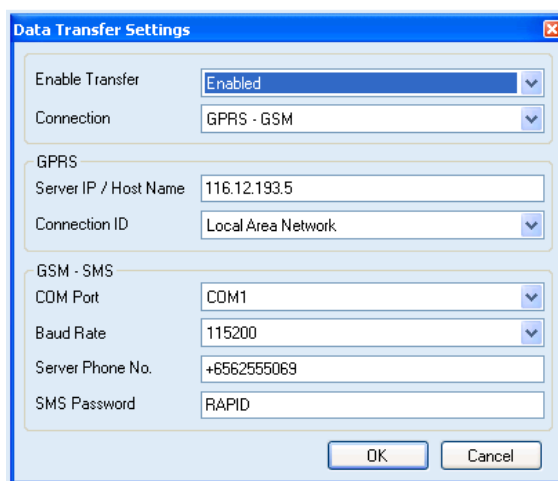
Data Transfer Settings

Enable Transfer
Enabled

Connection
GPRS - GSM

GPRS

Server IP / Host Name
116.12.193.5

Connection ID
Local Area Network

GSM - SMS

COM Port
COM1

Baud Rate
115200

Server Phone No.
+6562555069

SMS Password
RAPID

OK
Cancel